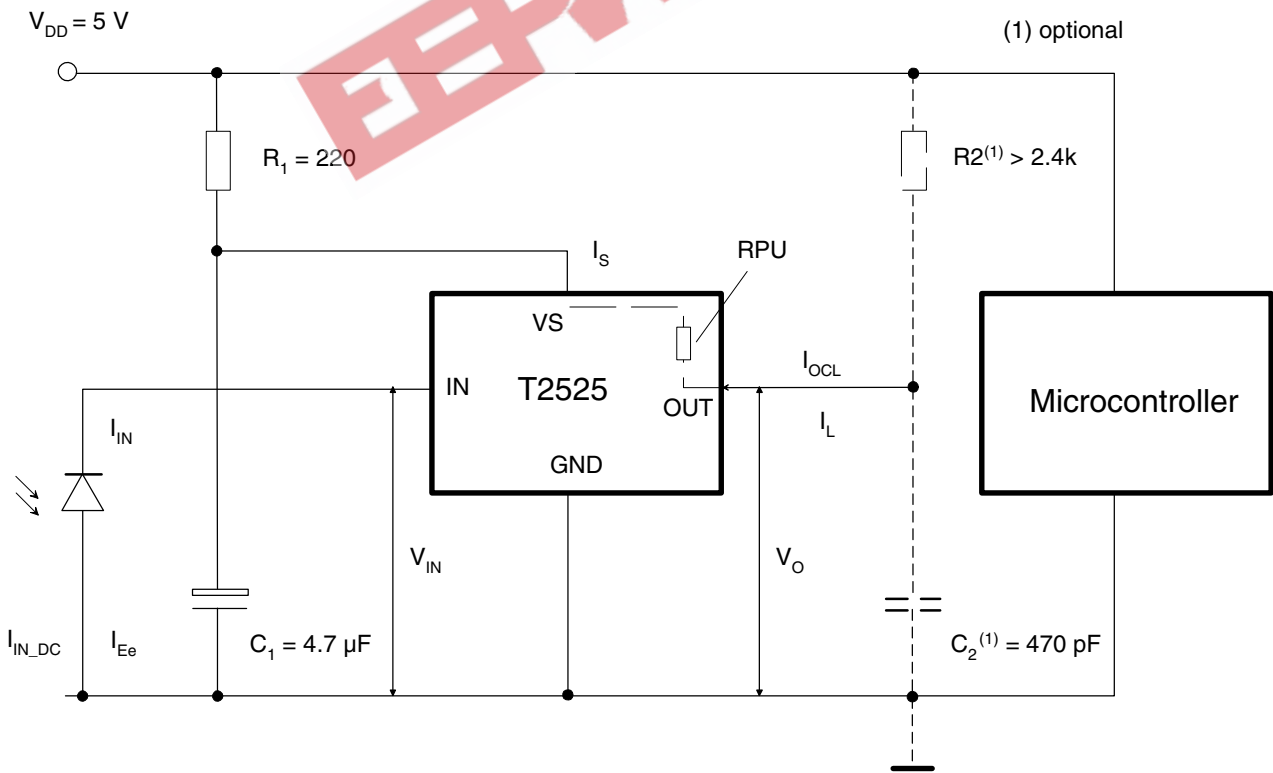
$V_{DD}$ = 5 V

(1) optional

$R_1$ = 220

$R2^{(1)}$ > 2.4k

$I_S$

RPU

VS

$I_{OCL}$

IN

T2525

OUT

Microcontroller

$I_{IN}$

$I_L$

GND

$V_{IN}$

$V_O$

$I_{IN\_DC}$

$I_{Ee}$

$C_1$ = 4.7 µF

$C_2^{(1)}$ = 470 pF